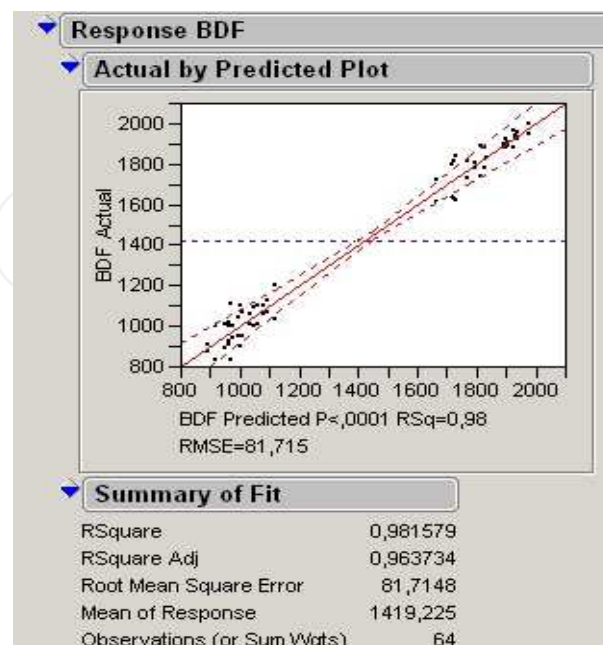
Response BDF

Actual by Predicted Plot

2000
1800
1600
1400
1200
1000
800

BDF Actual

800 1000 1200 1400 1600 1800 2000

BDF Predicted P<,0001 RSq=0,98
RMSE=81,715

Summary of Fit

| | |
|---|---|
| RSquare | 0,981579 |
| RSquare Adj | 0,963734 |
| Root Mean Square Error | 81,7148 |
| Mean of Response | 1419,225 |
| Observations (or Sum Wgts) | 64 |